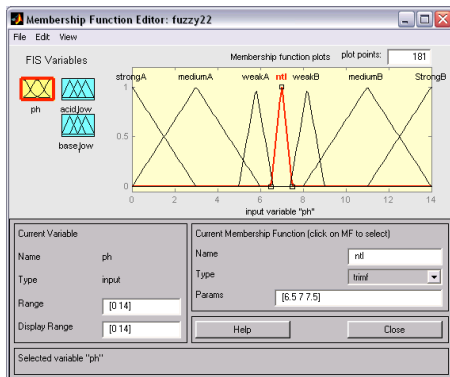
Membership Function Editor: fuzzy22

File Edit View

FIS Variables

ph

acid_low

base_low

Membership function plots

plot points: 181

strongA mediumA weakA ntl weakB mediumB StrongB

1

0.5

0

0 2 4 6 8 10 12 14

input variable "ph"

Current Variable

Name ph

Type input

Range [0 14]

Display Range [0 14]

Current Membership Function (click on MF to select)

Name ntl

Type trimf

Params [6.5 7 7.5]

Help

Close

Selected variable "ph"